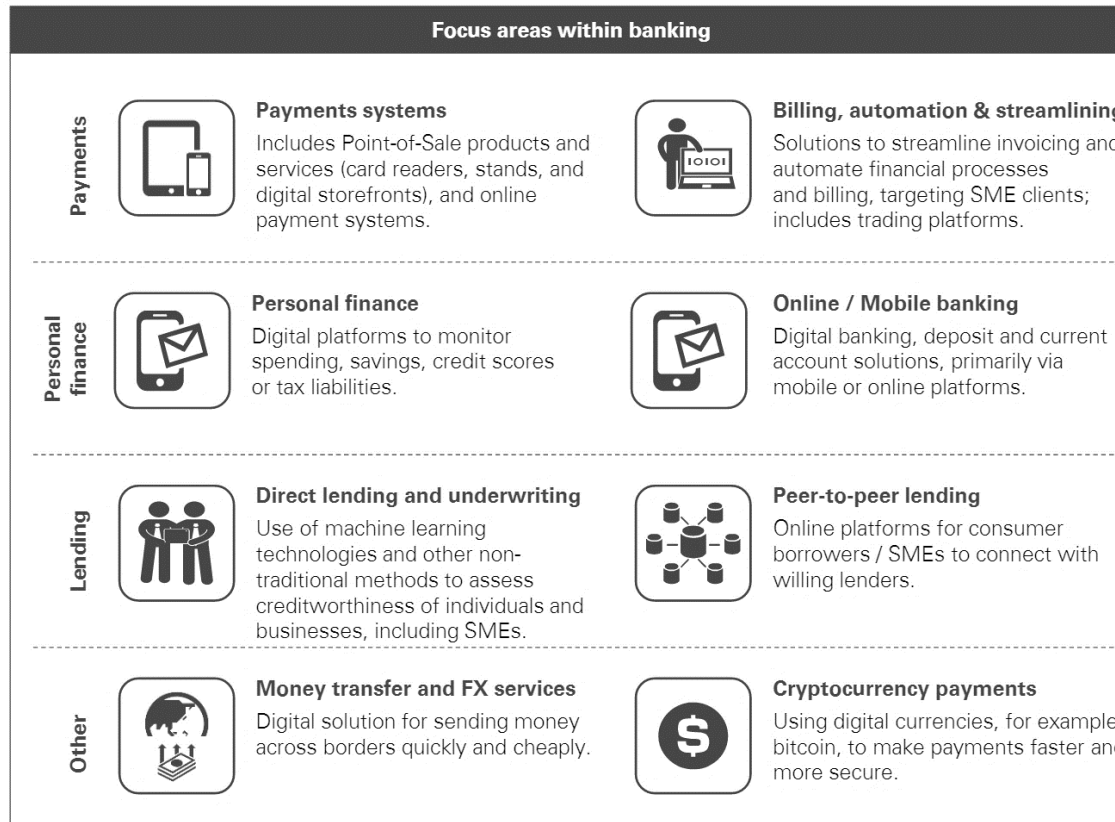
Focus areas within banking

Payments

Payments systems
Includes Point-of-Sale products and services (card readers, stands, and digital storefronts), and online payment systems.

1010I

Billing, automation & streamlining
Solutions to streamline invoicing and automate financial processes and billing, targeting SME clients; includes trading platforms.

Personal finance

Personal finance
Digital platforms to monitor spending, savings, credit scores or tax liabilities.

Online / Mobile banking
Digital banking, deposit and current account solutions, primarily via mobile or online platforms.

Lending

Direct lending and underwriting
Use of machine learning technologies and other non-traditional methods to assess creditworthiness of individuals and businesses, including SMEs.

Peer-to-peer lending
Online platforms for consumer borrowers / SMEs to connect with willing lenders.

Other

Money transfer and FX services
Digital solution for sending money across borders quickly and cheaply.

Cryptocurrency payments
Using digital currencies, for example bitcoin, to make payments faster and more secure.